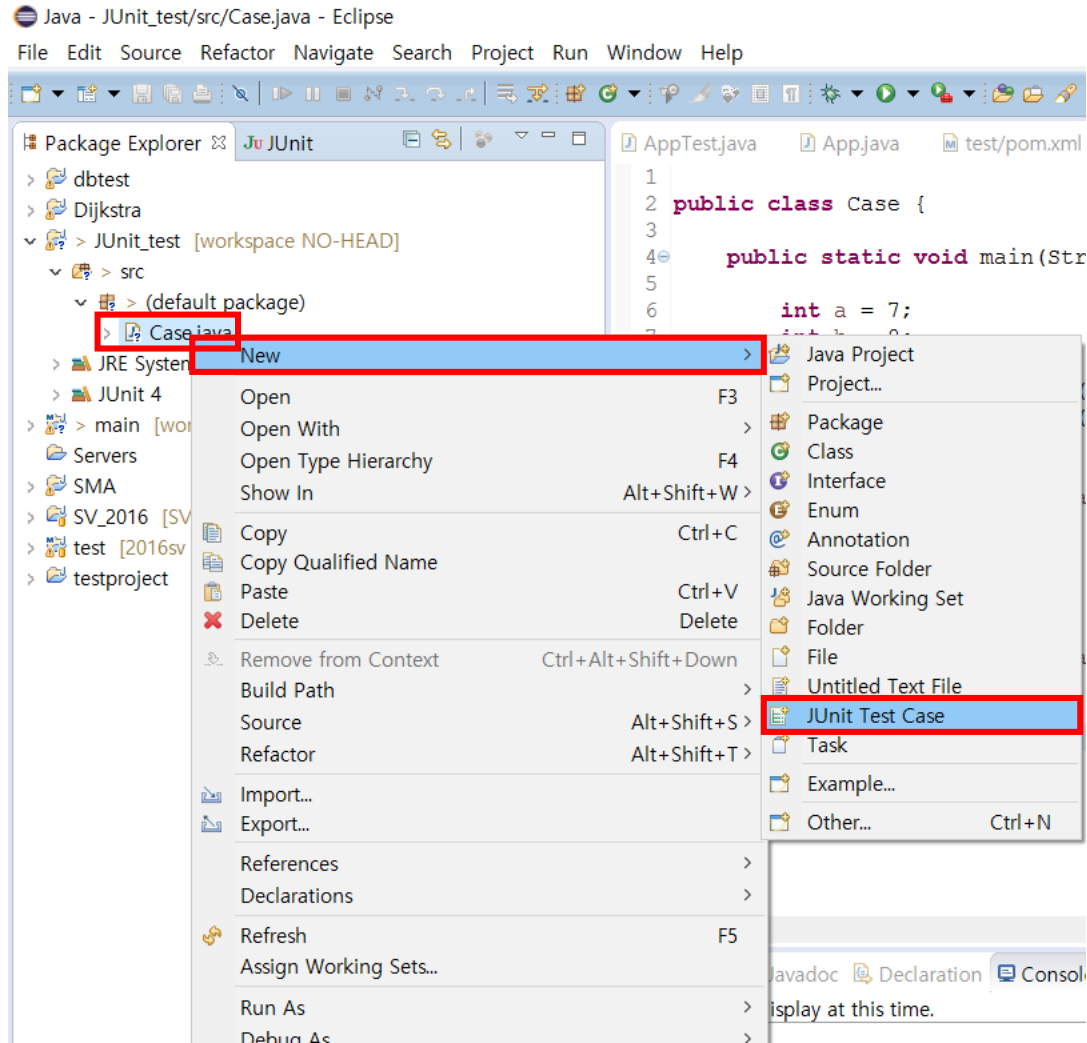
Java - JUnit_test/src/Case.java - Eclipse

File Edit Source Refactor Navigate Search Project Run Window Help

Package Explorer JUnit

dbtest
Dijkstra
> JUnit_test [workspace NO-HEAD]
> src
> (default package)
Case.java
JRE Systen
JUnit 4
> main [wor
Servers
SMA
SV_2016 [SV
test [2016sv
testproject

AppTest.java App.java test/pom.xml

1
2 public class Case {
3
4 public static void main(Str
5
6 int a = 7;
7 int b = 8;

New
Open F3
Open With
Open Type Hierarchy F4
Show In Alt+Shift+W
Copy Ctrl+C
Copy Qualified Name
Paste Ctrl+V
Delete Delete
Remove from Context Ctrl+Alt+Shift+Down
Build Path
Source Alt+Shift+S
Refactor Alt+Shift+T
Import...
Export...
References
Declarations
Refresh F5
Assign Working Sets...
Run As
Debug As

Java Project
Project...
Package
Class
Interface
Enum
Annotation
Source Folder
Java Working Set
Folder
File
Untitled Text File
JUnit Test Case
Task
Example...
Other... Ctrl+N

Javadoc Declaration Console
isplay at this time.